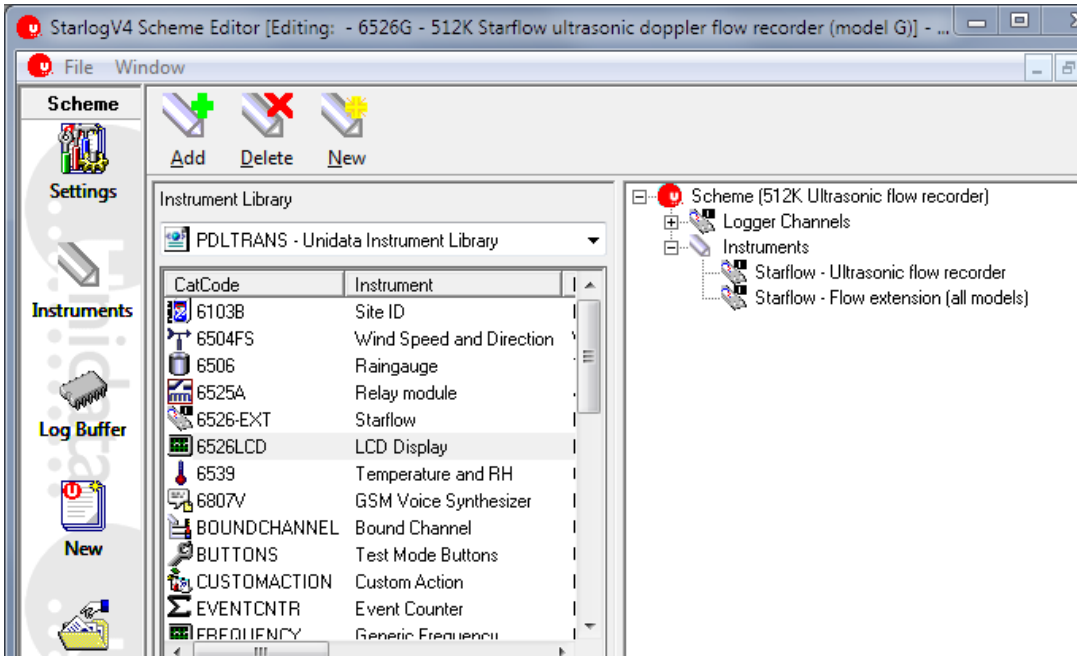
StarlogV4 Scheme Editor [Editing: - 6526G - 512K Starflow ultrasonic doppler flow recorder (model G)] - ...

File Window

Scheme

Settings

Instruments

Log Buffer

New

Add Delete New

Instrument Library

PDLTRANS - Unidata Instrument Library

| CatCode | Instrument |
|---|---|
| 6103B | Site ID |
| 6504FS | Wind Speed and Direction |
| 6506 | Raingauge |
| 6525A | Relay module |
| 6526-EXT | Starflow |
| 6526LCD | LCD Display |
| 6539 | Temperature and RH |
| 6807V | GSM Voice Synthesizer |
| BOUNDCHANNEL | Bound Channel |
| BUTTONS | Test Mode Buttons |
| CUSTOMACTION | Custom Action |
| EVENTCNTR | Event Counter |
| FREQUENCY | Generic Frequency |

Scheme (512K Ultrasonic flow recorder)
Logger Channels
Instruments
Starflow - Ultrasonic flow recorder
Starflow - Flow extension (all models)